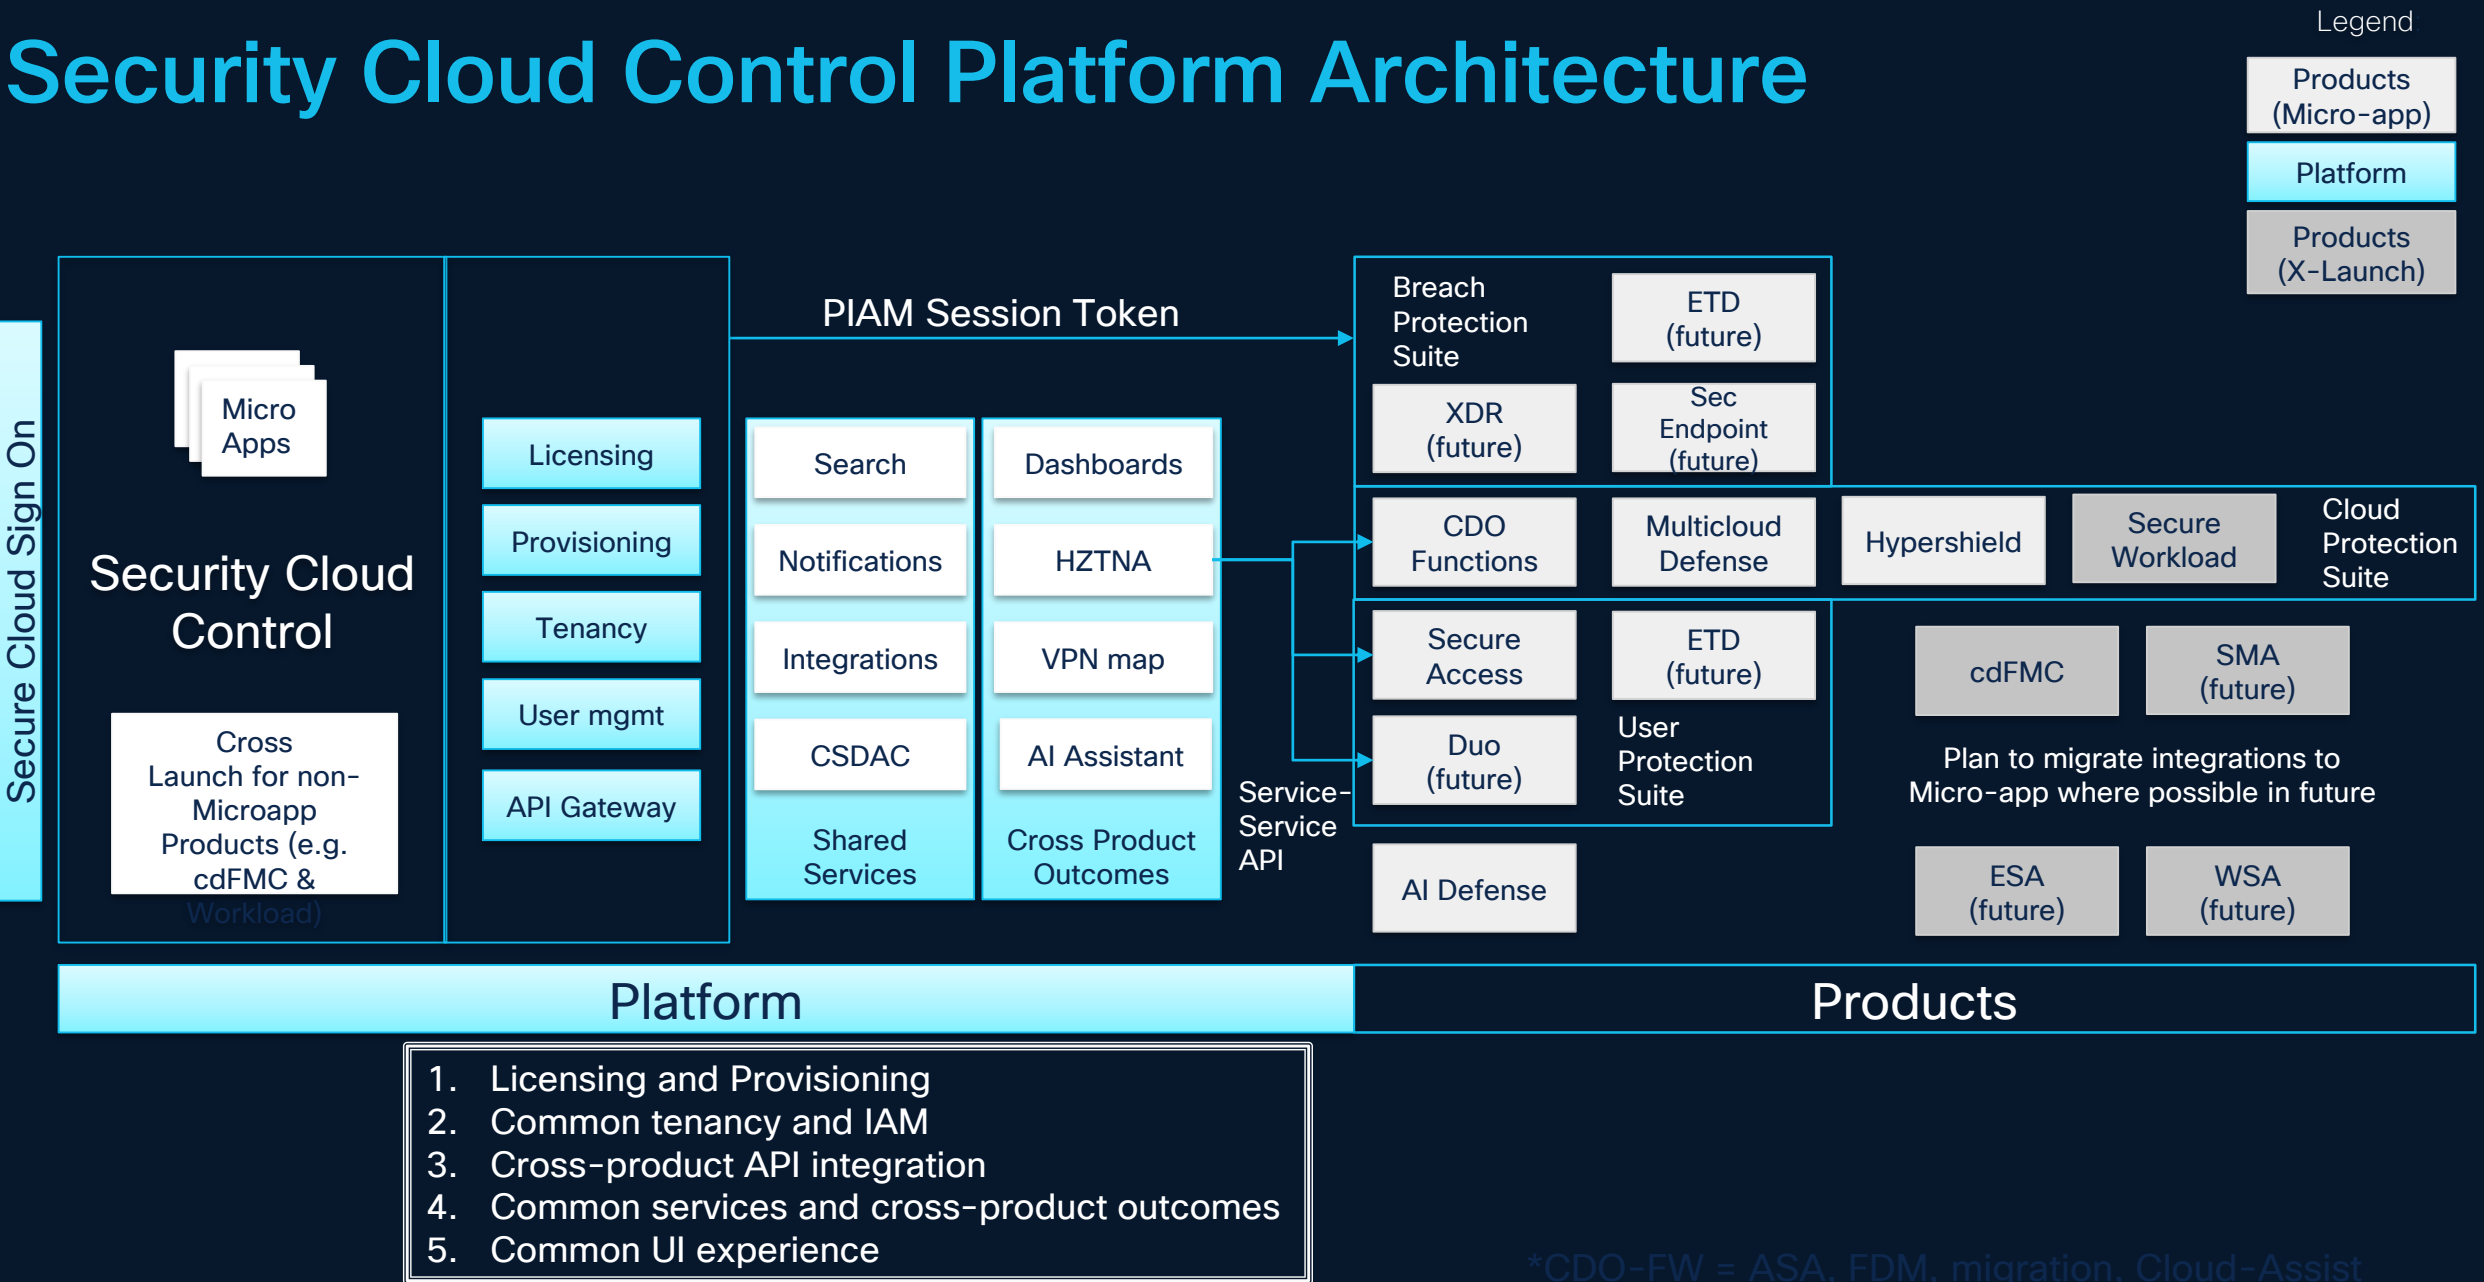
Security Cloud Control Platform Architecture

Legend
Products (Micro-app)
Platform
Products (X-Launch)

Secure Cloud Sign On

Micro Apps

Security Cloud Control

Cross Launch for non-Microapp Products (e.g. cdFMC & Workload)

Licensing
Provisioning
Tenancy
User mgmt
API Gateway

PIAM Session Token

Search
Notifications
Integrations
CSDAC
Shared Services

Dashboards
HZTNA
VPN map
AI Assistant
Cross Product Outcomes

Service-Service API

Breach Protection Suite
ETD (future)
XDR (future)
Sec Endpoint (future)

CDO Functions
Multicloud Defense
Hypershield
Secure Workload
Cloud Protection Suite

Secure Access
ETD (future)
Duo (future)
User Protection Suite

AI Defense

cdFMC
SMA (future)

Plan to migrate integrations to Micro-app where possible in future

ESA (future)
WSA (future)

Platform
Products

1. Licensing and Provisioning
2. Common tenancy and IAM
3. Cross-product API integration
4. Common services and cross-product outcomes
5. Common UI experience

*CDO-FW = ASA, FDM, migration, Cloud-Assist